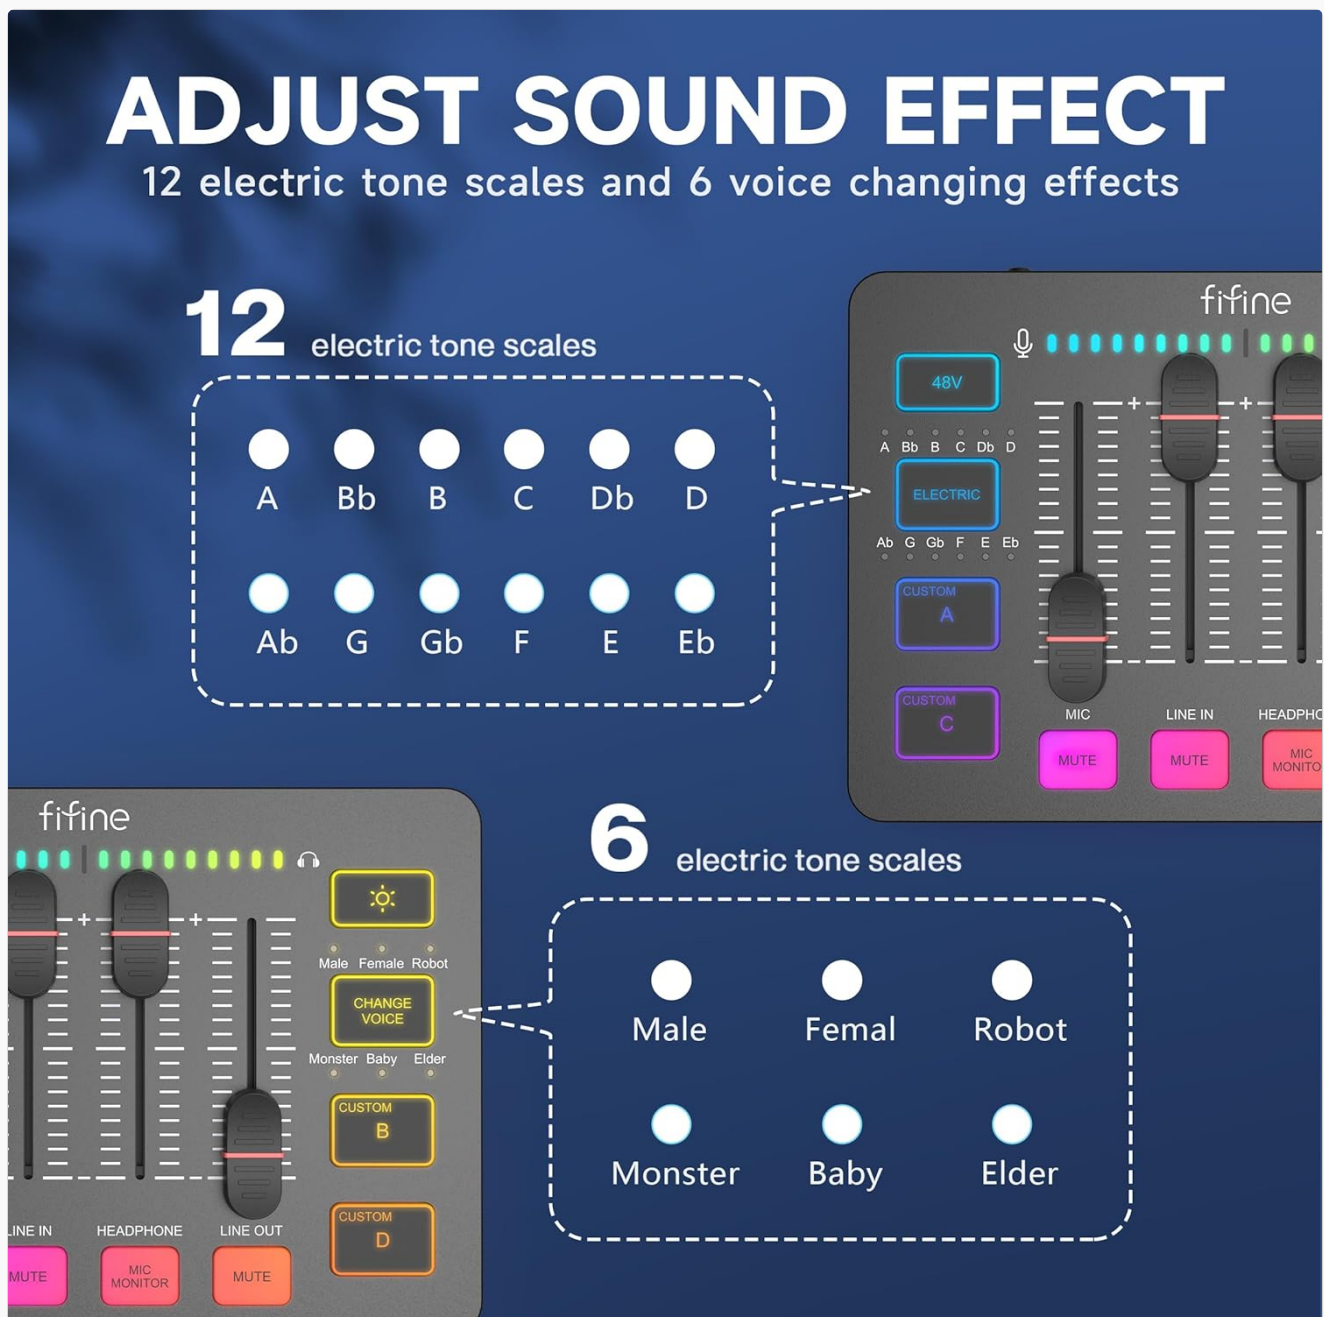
ADJUST SOUND EFFECT
12 electric tone scales and 6 voice changing effects

12 electric tone scales

A Bb B C Db D
Ab G Gb F E Eb

fifine
48V
A Bb B C Db D
ELECTRIC
Ab G Gb F E Eb
CUSTOM A
CUSTOM C
MIC
LINE IN
HEADPHO
MUTE
MUTE
MIC MONITO

fifine
Male Female Robot
CHANGE VOICE
Monster Baby Elder
CUSTOM B
CUSTOM D
LINE IN
HEADPHONE
LINE OUT
MUTE
MIC MONITOR
MUTE

6 electric tone scales

Male Femal Robot
Monster Baby Elder